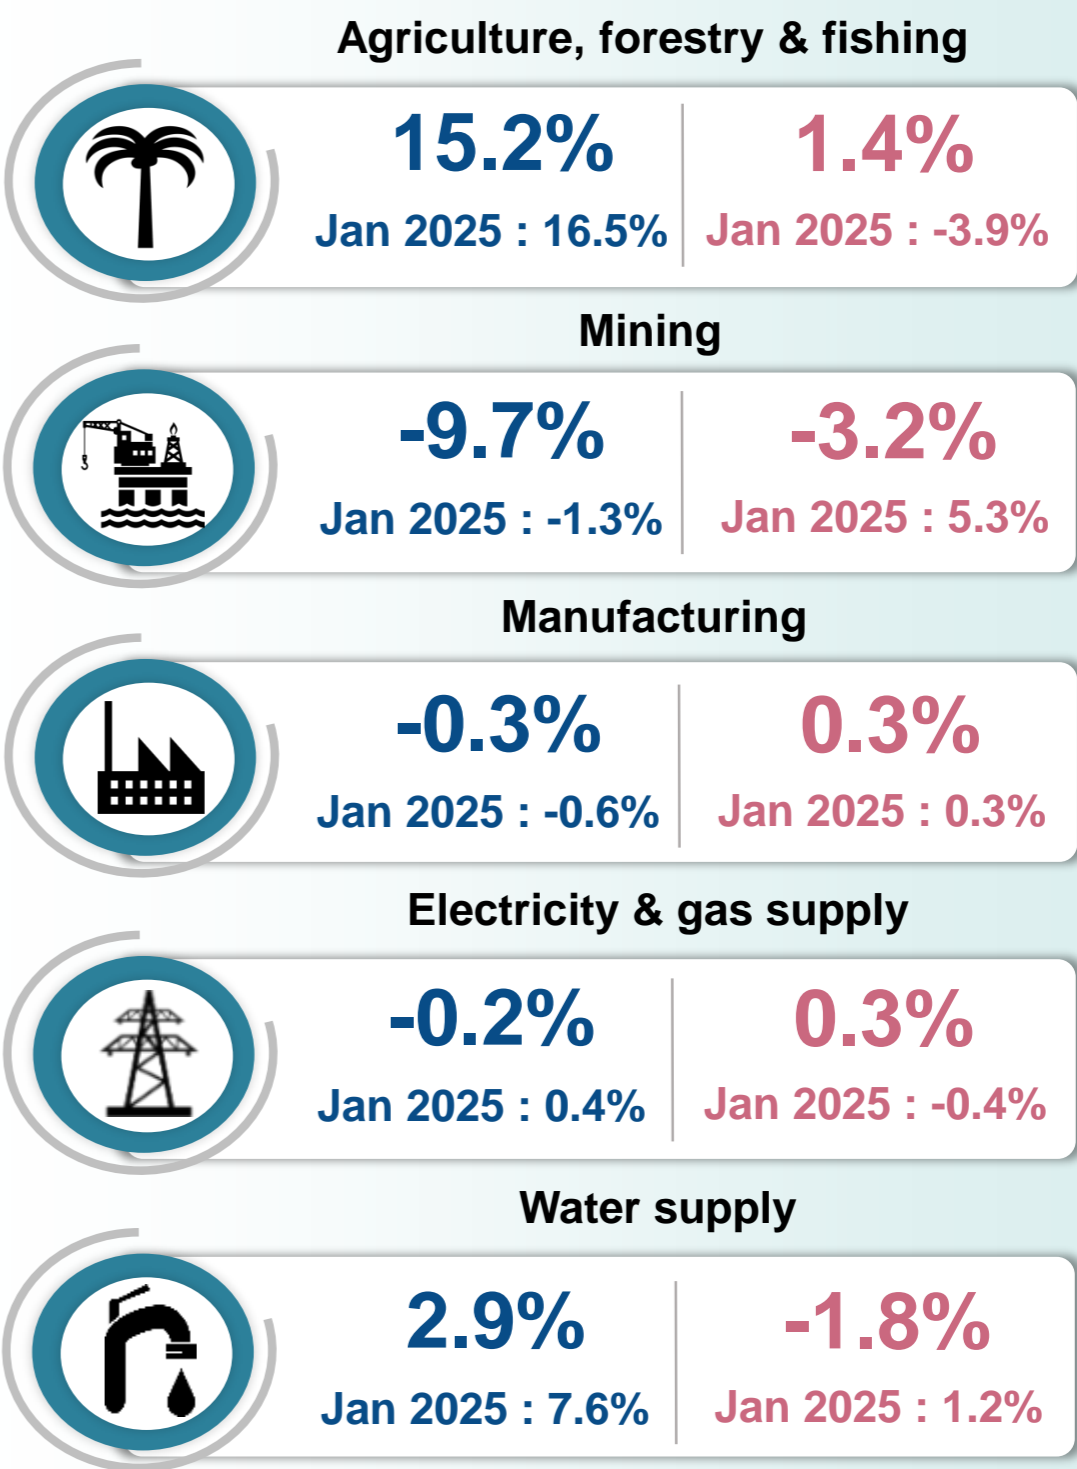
Agriculture, forestry & fishing

15.2%
Jan 2025 : 16.5%

1.4%
Jan 2025 : -3.9%

Mining

-9.7%
Jan 2025 : -1.3%

-3.2%
Jan 2025 : 5.3%

Manufacturing

-0.3%
Jan 2025 : -0.6%

0.3%
Jan 2025 : 0.3%

Electricity & gas supply

-0.2%
Jan 2025 : 0.4%

0.3%
Jan 2025 : -0.4%

Water supply

2.9%
Jan 2025 : 7.6%

-1.8%
Jan 2025 : 1.2%